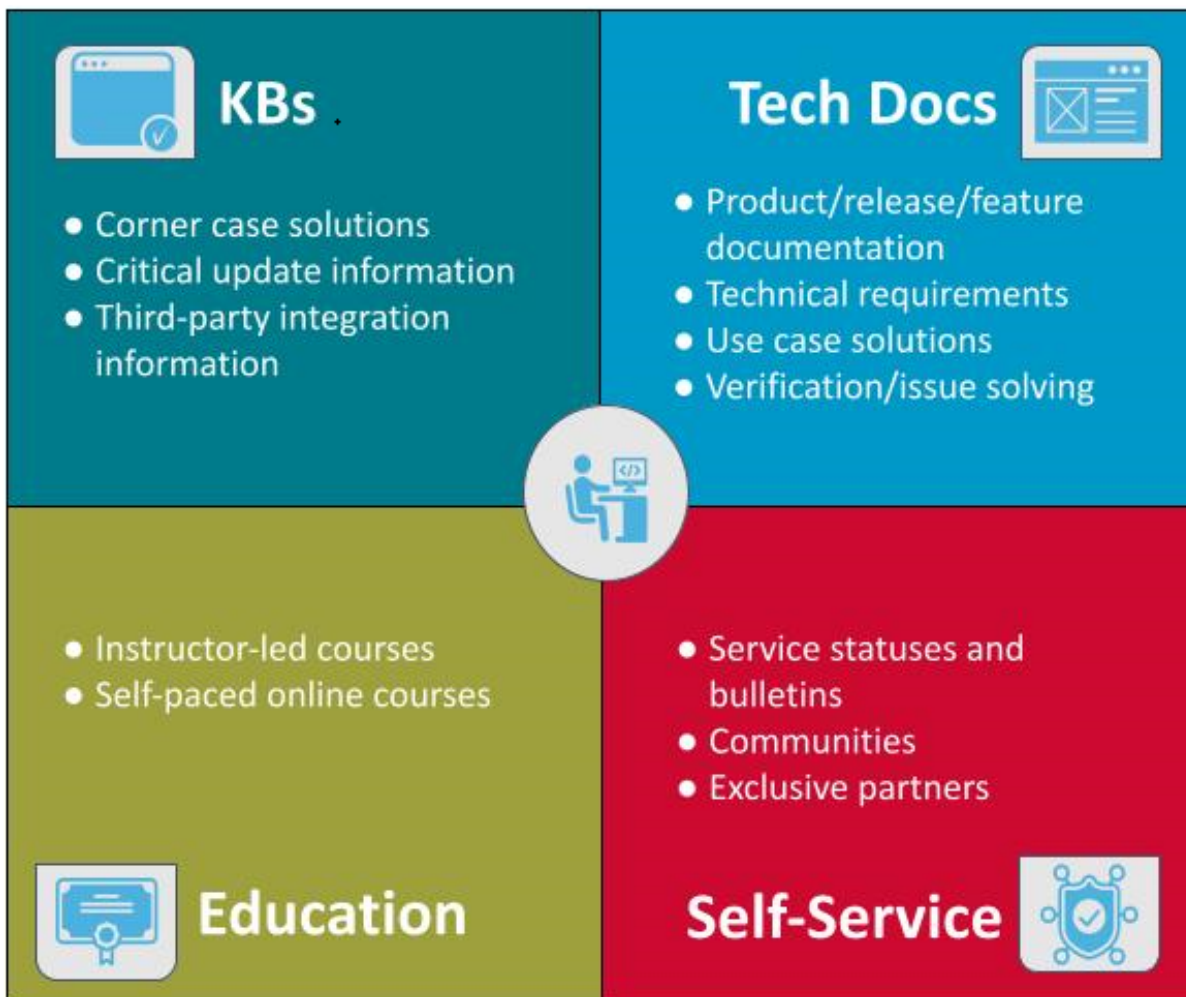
KBs

- Corner case solutions
- Critical update information
- Third-party integration information

Tech Docs

- Product/release/feature documentation
- Technical requirements
- Use case solutions
- Verification/issue solving

- Instructor-led courses
- Self-paced online courses

Education

- Service statuses and bulletins
- Communities
- Exclusive partners

Self-Service